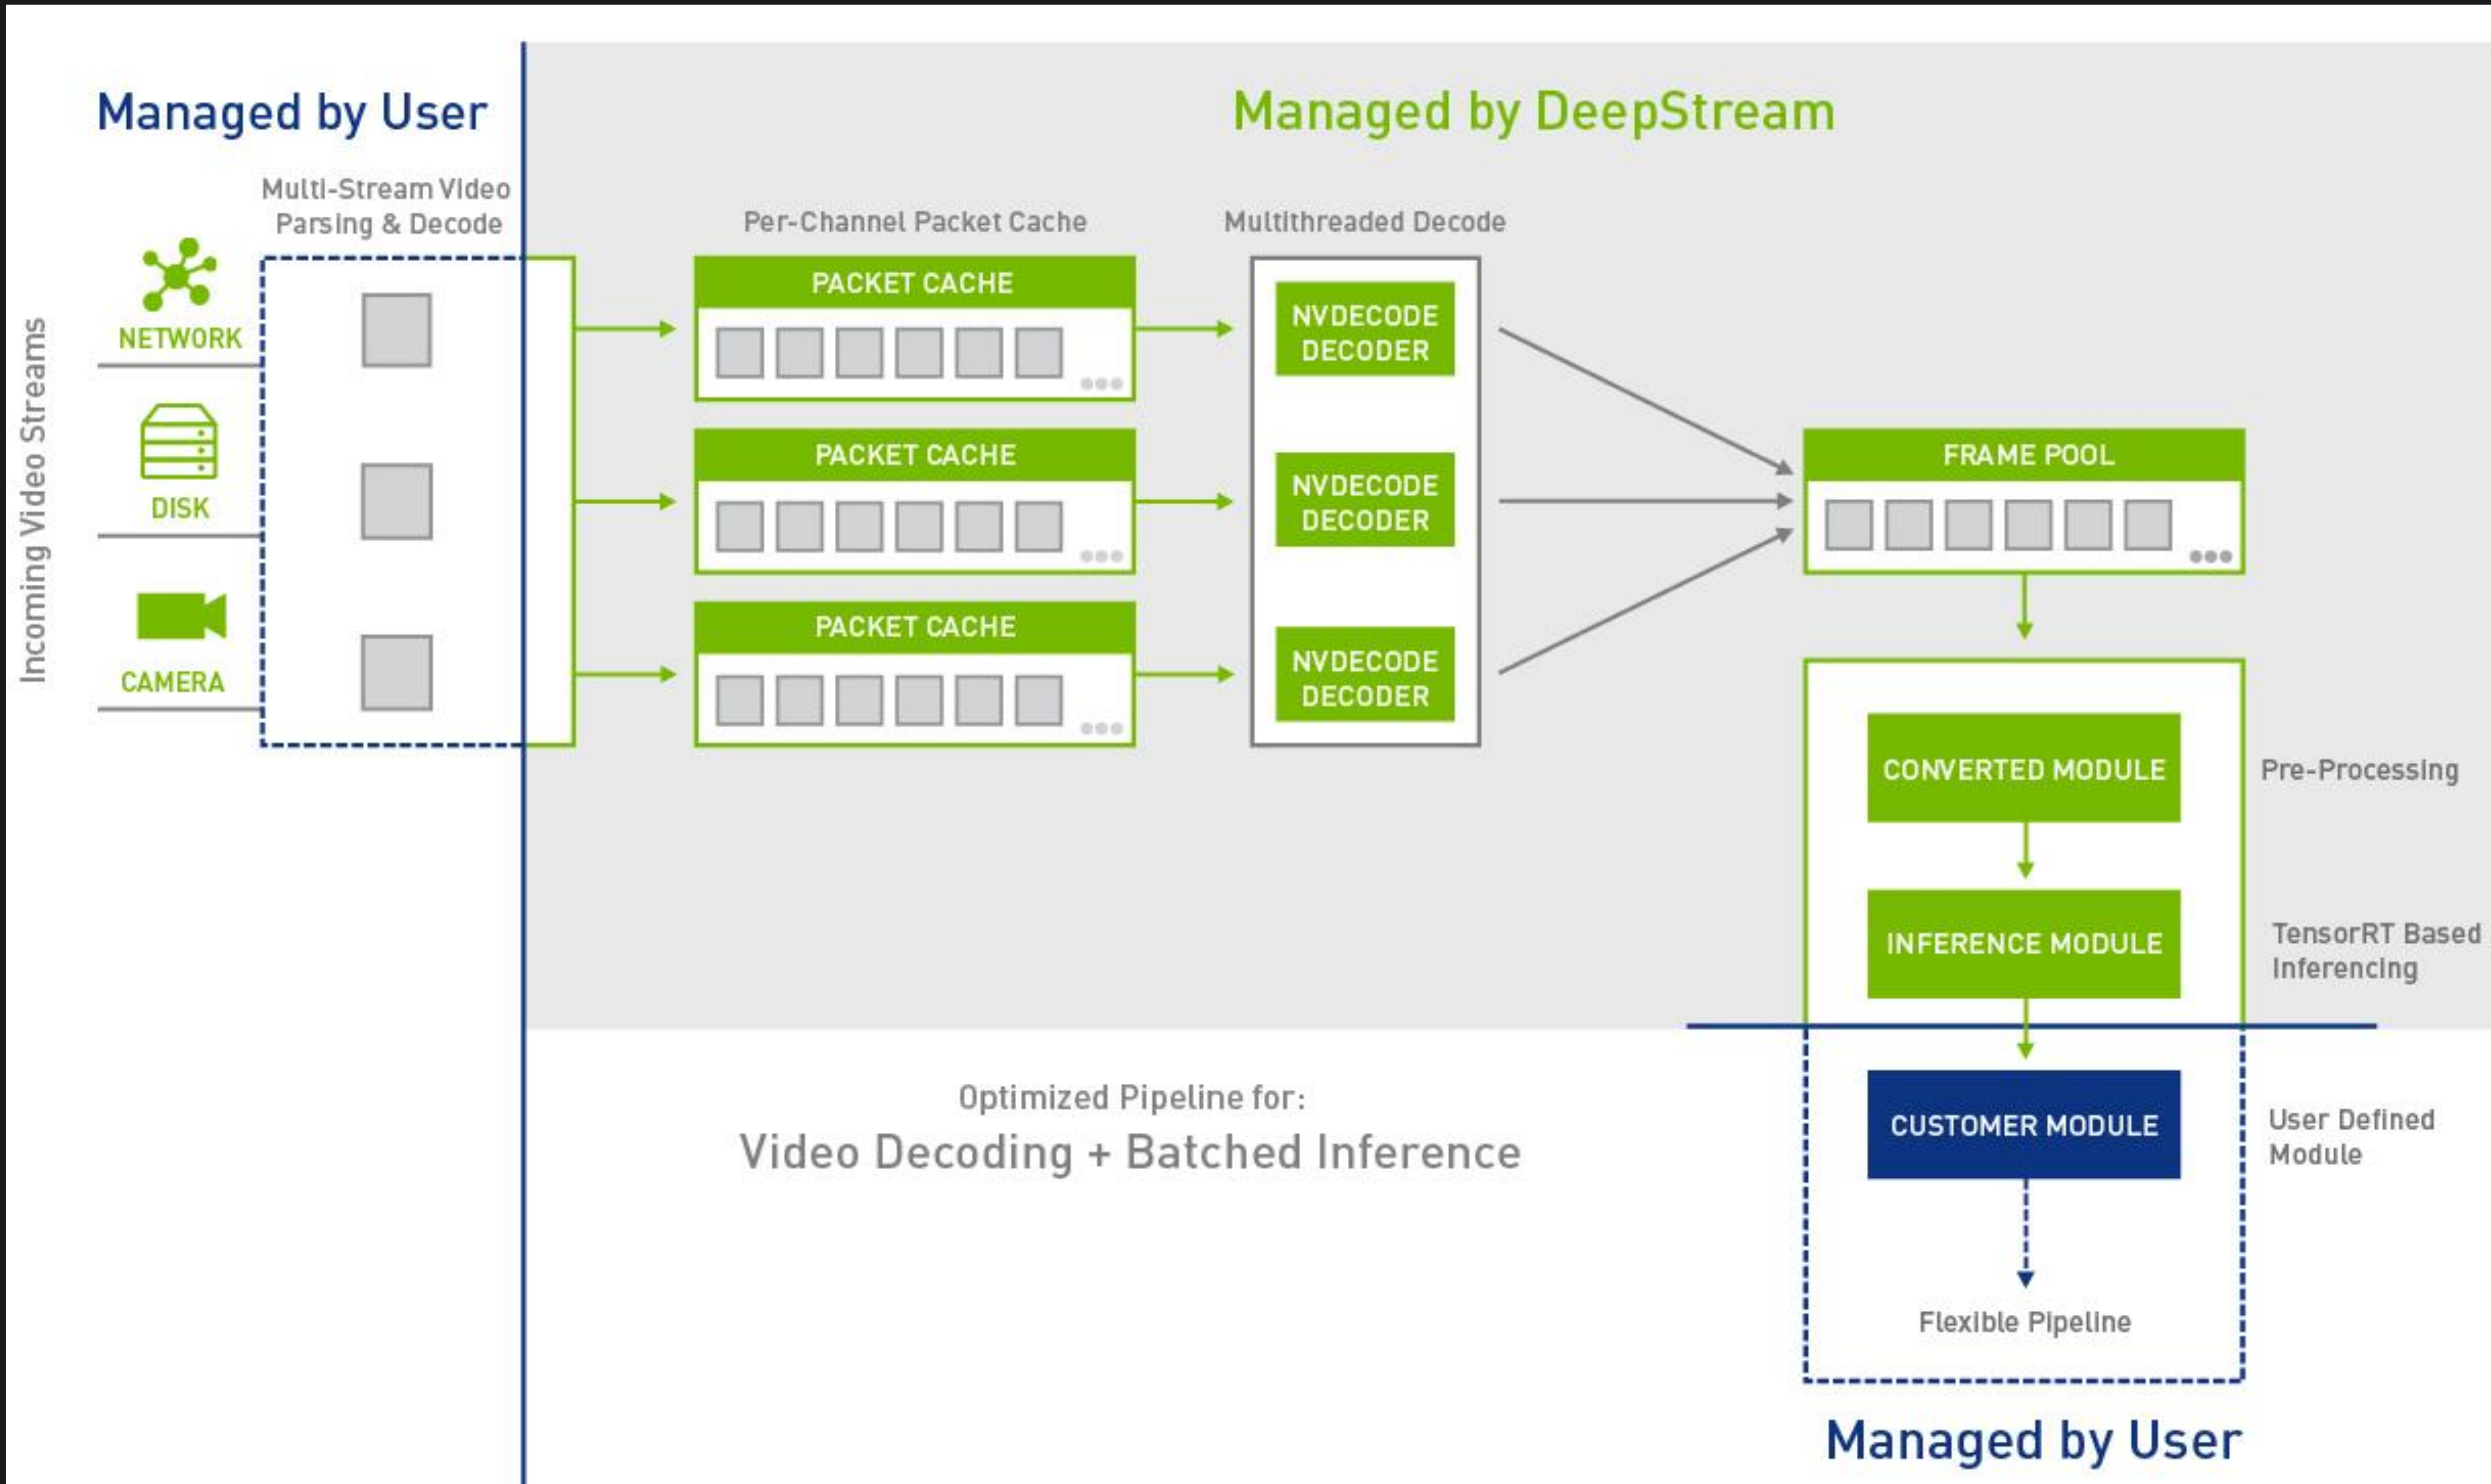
Managed by User

Managed by DeepStream

Incoming Video Streams

Multi-Stream Video Parsing & Decode

NETWORK

DISK

CAMERA

Per-Channel Packet Cache

PACKET CACHE

PACKET CACHE

PACKET CACHE

Multithreaded Decode

NVDECODE DECODER

NVDECODE DECODER

NVDECODE DECODER

FRAME POOL

CONVERTED MODULE

Pre-Processing

INFERENCE MODULE

TensorRT Based Inferencing

CUSTOMER MODULE

User Defined Module

Flexible Pipeline

Optimized Pipeline for:
Video Decoding + Batched Inference

Managed by User